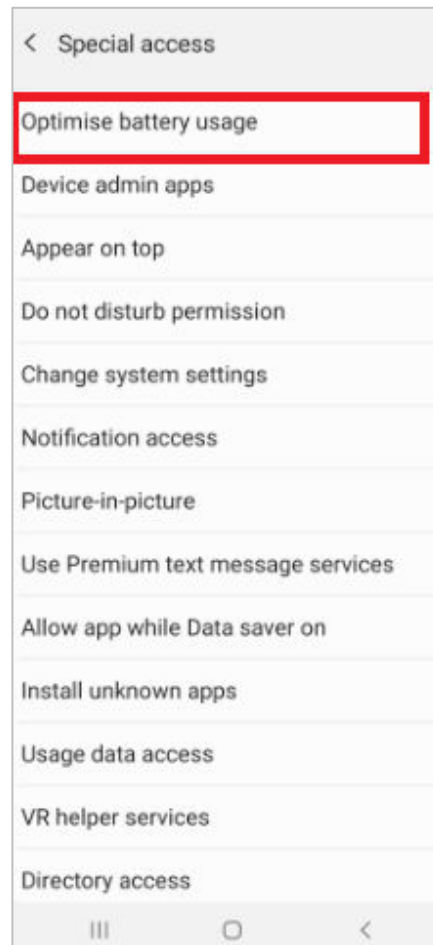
< Special access

Optimise battery usage

Device admin apps

Appear on top

Do not disturb permission

Change system settings

Notification access

Picture-in-picture

Use Premium text message services

Allow app while Data saver on

Install unknown apps

Usage data access

VR helper services

Directory access